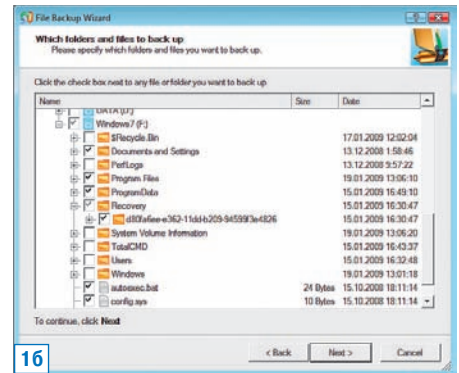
File Backup Wizard

Which folders and files to back up
Please specify which folders and files you want to back up.

Click the check box next to any file or folder you want to back up

| Name | Size | Date |
|---|---|---|
| DATA (D:) | | |
| Windows7 (F:) | | |
| $Recycle.Bin | | 17.01.2009 12:02:04 |
| Documents and Settings | | 13.12.2008 1:58:46 |
| PerfLogs | | 13.12.2008 9:57:22 |
| Program Files | | 19.01.2009 13:06:10 |
| ProgramData | | 15.01.2009 16:49:10 |
| Recovery | | 15.01.2009 16:30:47 |
| d80fa6ee-e362-11dd-b209-845997e4826 | | 15.01.2009 16:30:47 |
| System Volume Information | | 19.01.2009 13:06:20 |
| TotalCMD | | 15.01.2009 16:43:37 |
| Users | | 15.01.2009 16:32:48 |
| Windows | | 19.01.2009 13:01:18 |
| autoexec.bat | 24 Bytes | 15.10.2008 18:11:14 |
| config.sys | 10 Bytes | 15.10.2008 18:11:14 |

To continue, click Next

16

< Back
Next >
Cancel